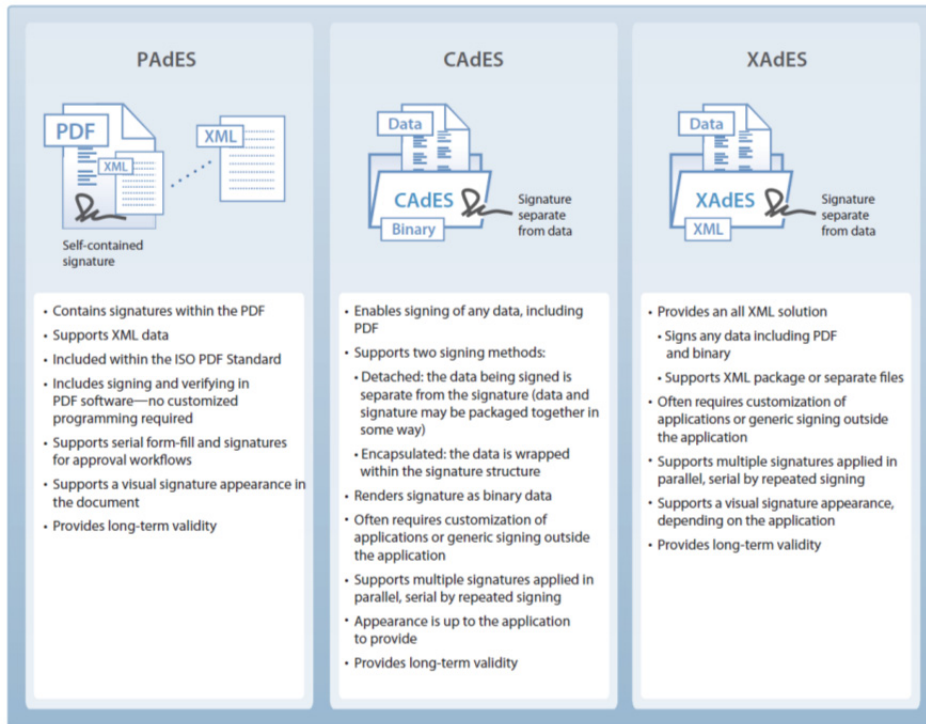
PAdES

PDF

XML

XML

Self-contained signature

- Contains signatures within the PDF
- Supports XML data
- Included within the ISO PDF Standard
- Includes signing and verifying in PDF software—no customized programming required
- Supports serial form-fill and signatures for approval workflows
- Supports a visual signature appearance in the document
- Provides long-term validity

CAdES

Data

CAdES

Binary

Signature separate from data

- Enables signing of any data, including PDF
- Supports two signing methods:
  - Detached: the data being signed is separate from the signature (data and signature may be packaged together in some way)
  - Encapsulated: the data is wrapped within the signature structure
- Renders signature as binary data
- Often requires customization of applications or generic signing outside the application
- Supports multiple signatures applied in parallel, serial by repeated signing
- Appearance is up to the application to provide
- Provides long-term validity

XAdES

Data

XAdES

XML

Signature separate from data

- Provides an all XML solution
  - Signs any data including PDF and binary
  - Supports XML package or separate files
- Often requires customization of applications or generic signing outside the application
- Supports multiple signatures applied in parallel, serial by repeated signing
- Supports a visual signature appearance, depending on the application
- Provides long-term validity